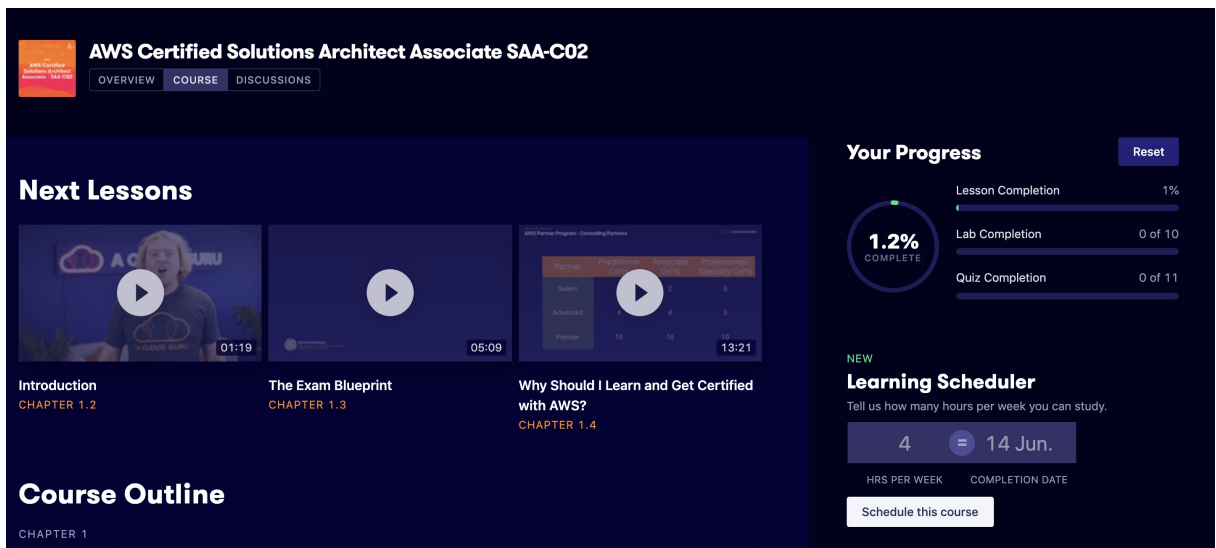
AWS Certified Solutions Architect Associate SAA-C02

OVERVIEW COURSE DISCUSSIONS

Next Lessons

01:19
Introduction
CHAPTER 1.2

05:09
The Exam Blueprint
CHAPTER 1.3

13:21
Why Should I Learn and Get Certified with AWS?
CHAPTER 1.4

Course Outline

CHAPTER 1

Your Progress

Reset

1.2%
COMPLETE

Lesson Completion 1%

Lab Completion 0 of 10

Quiz Completion 0 of 11

NEW

Learning Scheduler

Tell us how many hours per week you can study.

4 = 14 Jun.

HRS PER WEEK COMPLETION DATE

Schedule this course